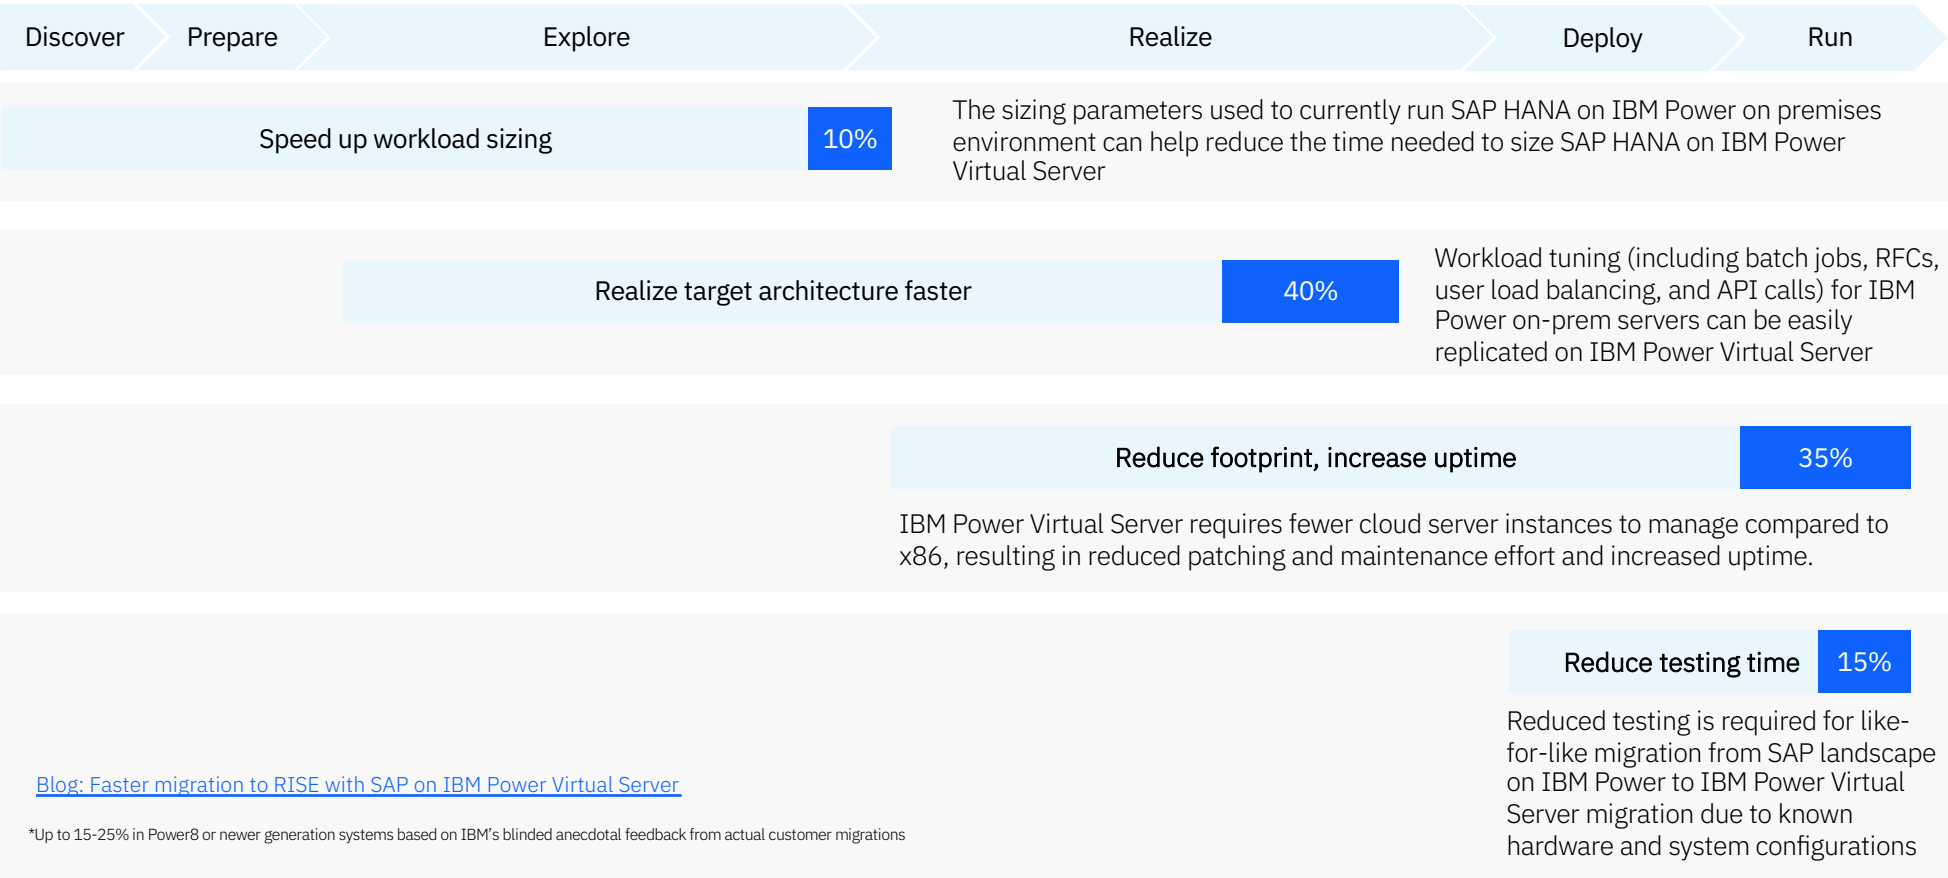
Discover Prepare Explore Realize Deploy Run

Speed up workload sizing 10%

The sizing parameters used to currently run SAP HANA on IBM Power on premises environment can help reduce the time needed to size SAP HANA on IBM Power Virtual Server

Realize target architecture faster 40%

Workload tuning (including batch jobs, RFCs, user load balancing, and API calls) for IBM Power on-prem servers can be easily replicated on IBM Power Virtual Server

Reduce footprint, increase uptime 35%

IBM Power Virtual Server requires fewer cloud server instances to manage compared to x86, resulting in reduced patching and maintenance effort and increased uptime.

Reduce testing time 15%

Reduced testing is required for like-for-like migration from SAP landscape on IBM Power to IBM Power Virtual Server migration due to known hardware and system configurations

Blog: Faster migration to RISE with SAP on IBM Power Virtual Server

*Up to 15-25% in Power8 or newer generation systems based on IBM's blinded anecdotal feedback from actual customer migrations